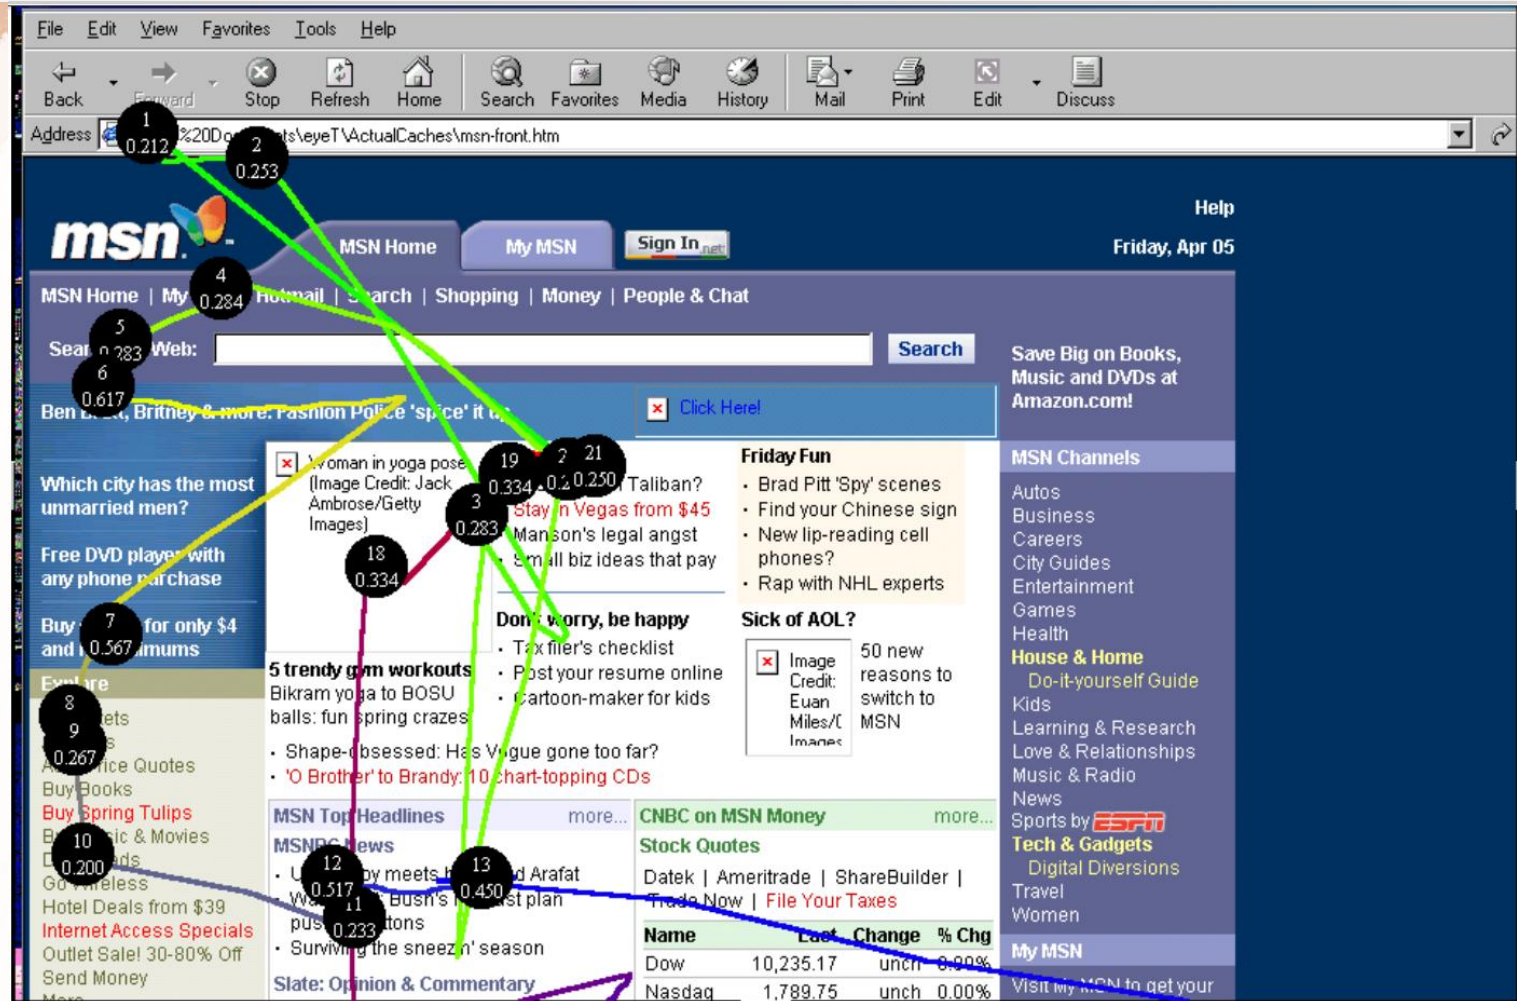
File Edit View Favorites Tools Help

Back Forward Stop Refresh Home Search Favorites Media History Mail Print Edit Discuss

Address %20D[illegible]ts\eyeT\ActualCaches\msn-front.htm

1 0.212
2 0.253

msn

MSN Home My MSN Sign In

Help
Friday, Apr 05

4 0.284

MSN Home | My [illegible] Hotmail | Search | Shopping | Money | People & Chat

5 0.283
6 0.617

Sear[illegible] Web: Search

Save Big on Books, Music and DVDs at Amazon.com!

Ben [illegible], Britney & more: Fashion Police 'spice' it up

Click Here!

Which city has the most unmarried men?

Free DVD player with any phone purchase

7 0.567
Buy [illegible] for only $4 and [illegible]mums

Explore
8
9 0.267
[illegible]ets
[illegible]ice Quotes
Buy Books
Buy Spring Tulips
10 0.200
B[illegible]ic & Movies
D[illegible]ds
Go Wireless
Hotel Deals from $39
Internet Access Specials
Outlet Sale! 30-80% Off
Send Money

Woman in yoga pose (Image Credit: Jack Ambrose/Getty Images)

19 0.334
2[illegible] 0.2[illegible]
21 0.250
3 0.283
18 0.334

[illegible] Taliban?
Stay in Vegas from $45
Manson's legal angst
Small biz ideas that pay

Friday Fun
• Brad Pitt 'Spy' scenes
• Find your Chinese sign
• New lip-reading cell phones?
• Rap with NHL experts

Don't worry, be happy
• Tax filer's checklist
• Post your resume online
• Cartoon-maker for kids

Sick of AOL?
Image Credit: Euan Miles/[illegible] Images
50 new reasons to switch to MSN

5 trendy gym workouts
Bikram yoga to BOSU balls: fun spring crazes

• Shape-obsessed: Has Vogue gone too far?
• 'O Brother' to Brandy: 10 chart-topping CDs

MSN Top Headlines more...
MSNBC News
12 0.517
13 0.450
11 0.233
• U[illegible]y meets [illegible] Arafat
• W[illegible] Bush's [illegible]st plan
pus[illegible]tons
• Surviving the sneezin' season

Slate: Opinion & Commentary

CNBC on MSN Money more...
Stock Quotes
Datek | Ameritrade | ShareBuilder | Trade Now | File Your Taxes

| Name | Last | Change | % Chg |
|---|---|---|---|
| Dow | 10,235.17 | unch | 0.00% |
| Nasdaq | 1,789.75 | unch | 0.00% |

MSN Channels
Autos
Business
Careers
City Guides
Entertainment
Games
Health
House & Home
Do-it-yourself Guide
Kids
Learning & Research
Love & Relationships
Music & Radio
News
Sports by ESPN
Tech & Gadgets
Digital Diversions
Travel
Women

My MSN
Visit My MSN to get your